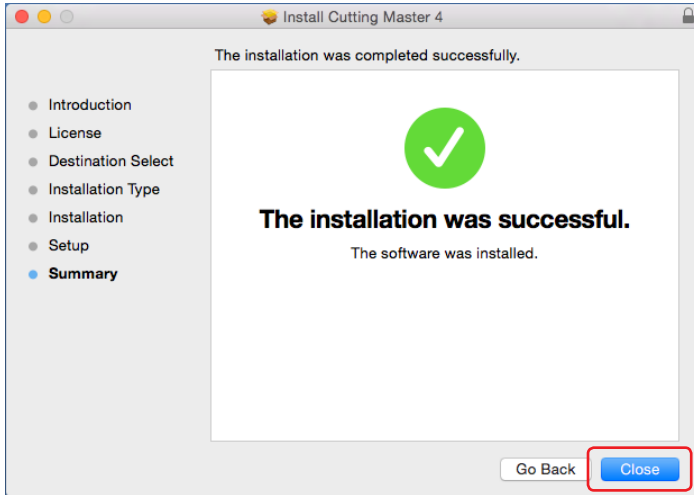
Install Cutting Master 4

The installation was completed successfully.

Introduction
License
Destination Select
Installation Type
Installation
Setup
Summary

The installation was successful.

The software was installed.

Go Back
Close